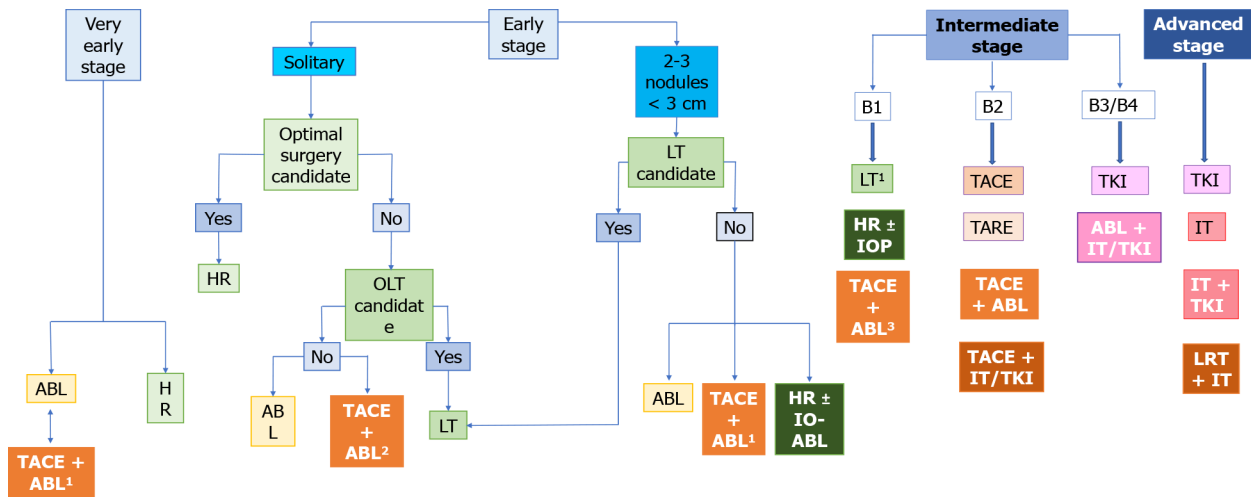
Very early stage

ABL

TACE + ABL$^1$

HR

Early stage

Solitary

Optimal surgery candidate

Yes

HR

No

OLT candidate

No

ABL

TACE + ABL$^2$

Yes

LT

2-3 nodules < 3 cm

LT candidate

Yes

No

ABL

TACE + ABL$^1$

HR ± IO-ABL

Intermediate stage

B1

LT$^1$

HR ± IOP

TACE + ABL$^3$

B2

TACE

TARE

TACE + ABL

TACE + IT/TKI

B3/B4

TKI

ABL + IT/TKI

Advanced stage

TKI

IT

IT + TKI

LRT + IT